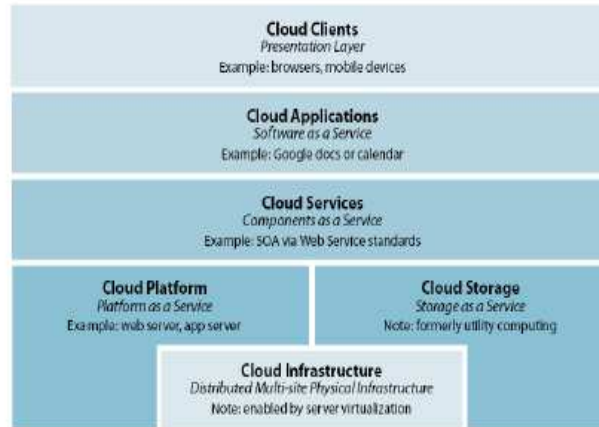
Cloud Clients
Presentation Layer
Example: browsers, mobile devices

Cloud Applications
Software as a Service
Example: Google docs or calendar

Cloud Services
Components as a Service
Example: SOA via Web Service standards

Cloud Platform
Platform as a Service
Example: web server, app server

Cloud Storage
Storage as a Service
Note: formerly utility computing

Cloud Infrastructure
Distributed Multi-site Physical Infrastructure
Note: enabled by server virtualization